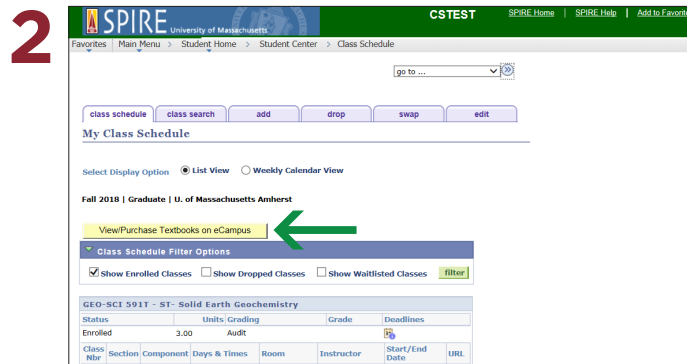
2

SPIRE University of Massachusetts

CSTEST

SPIRE Home | SPIRE Help | Add to Favorit

Favorites | Main Menu > Student Home > Student Center > Class Schedule

go to ...

class schedule | class search | add | drop | swap | edit

My Class Schedule

Select Display Option List View Weekly Calendar View

Fall 2018 | Graduate | U. of Massachusetts Amherst

View/Purchase Textbooks on eCampus

Class Schedule Filter Options

Show Enrolled Classes Show Dropped Classes Show Waitlisted Classes filter

GEO-SCI 591T - ST- Solid Earth Geochemistry

| Status | Units | Grading | Grade | Deadlines |
|---|---|---|---|---|
| Enrolled | 3.00 | Audit | | |

| Class Nbr | Section | Component | Days & Times | Room | Instructor | Start/End Date | URL |
|---|---|---|---|---|---|---|---|